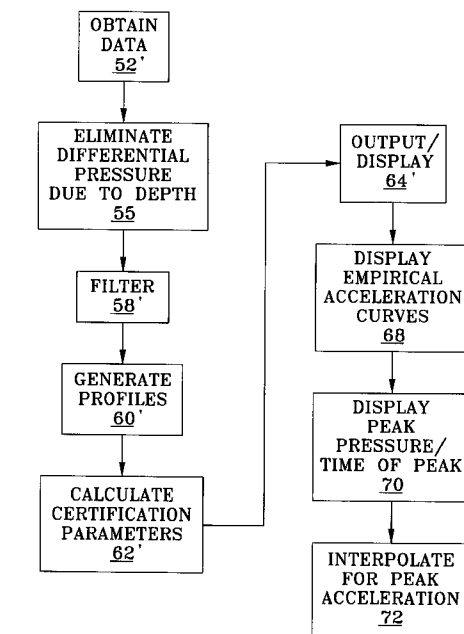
OBTAIN DATA
52'

ELIMINATE DIFFERENTIAL PRESSURE DUE TO DEPTH
55

FILTER
58'

GENERATE PROFILES
60'

CALCULATE CERTIFICATION PARAMETERS
62'

OUTPUT/ DISPLAY
64'

DISPLAY EMPIRICAL ACCELERATION CURVES
68

DISPLAY PEAK PRESSURE/ TIME OF PEAK
70

INTERPOLATE FOR PEAK ACCELERATION
72